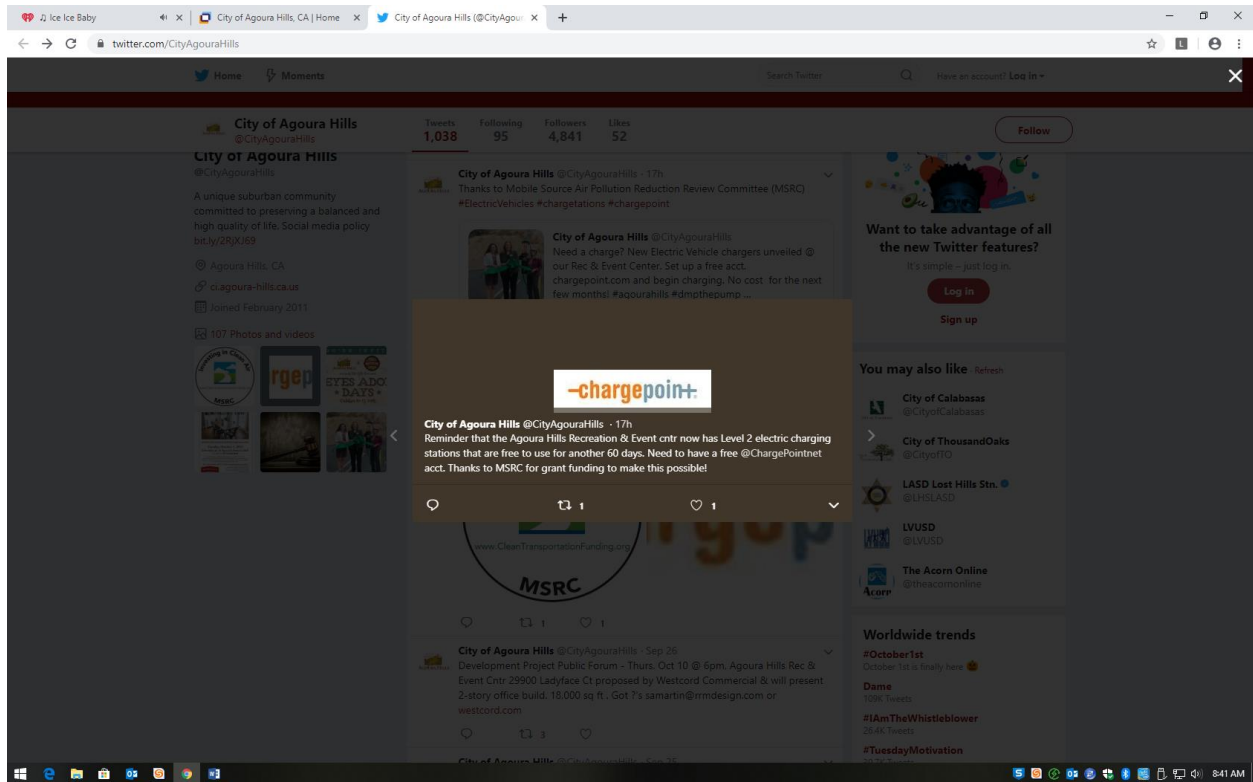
♫ Ice Ice Baby
City of Agoura Hills, CA | Home
City of Agoura Hills (@CityAgour
twitter.com/CityAgouraHills

Home Moments Search Twitter Have an account? Log in

City of Agoura Hills
@CityAgouraHills
Tweets 1,038 Following 95 Followers 4,841 Likes 52
Follow

City of Agoura Hills
@CityAgouraHills
A unique suburban community committed to preserving a balanced and high quality of life. Social media policy bit.ly/2RjXX69
Agoura Hills, CA
ci.agoura-hills.ca.us
Joined February 2011
107 Photos and videos

City of Agoura Hills @CityAgouraHills · 17h
Thanks to Mobile Source Air Pollution Reduction Review Committee (MSRC) #ElectricVehicles #chargetations #chargepoint

City of Agoura Hills @CityAgouraHills
Need a charge? New Electric Vehicle chargers unveiled @ our Rec & Event Center. Set up a free acct. chargepoint.com and begin charging. No cost for the next few months! #agourahills #dmpthepump ...

Want to take advantage of all the new Twitter features?
It's simple - just log in.
Log in
Sign up

-chargepoin+.

City of Agoura Hills @CityAgouraHills · 17h
Reminder that the Agoura Hills Recreation & Event cntr now has Level 2 electric charging stations that are free to use for another 60 days. Need to have a free @ChargePointnet acct. Thanks to MSRC for grant funding to make this possible!
1 1

You may also like Refresh
City of Calabasas @CityofCalabasas
City of ThousandOaks @CityofTO
LASD Lost Hills Stn. @LHSLASD
LVUSD @LVUSD
The Acorn Online @theacornonline

www.CleanTransportationFunding.org
MSRC

Worldwide trends
#October1st
October 1st is finally here
Dame
109K Tweets
#IAmTheWhistleblower
26.4K Tweets
#TuesdayMotivation

City of Agoura Hills @CityAgouraHills · Sep 26
Development Project Public Forum - Thurs. Oct 10 @ 6pm. Agoura Hills Rec & Event Cntr 29900 Ladyface Ct proposed by Westcord Commercial & will present 2-story office build. 18,000 sq ft. Got ?'s samartin@rrmdesign.com or westcord.com

8:41 AM